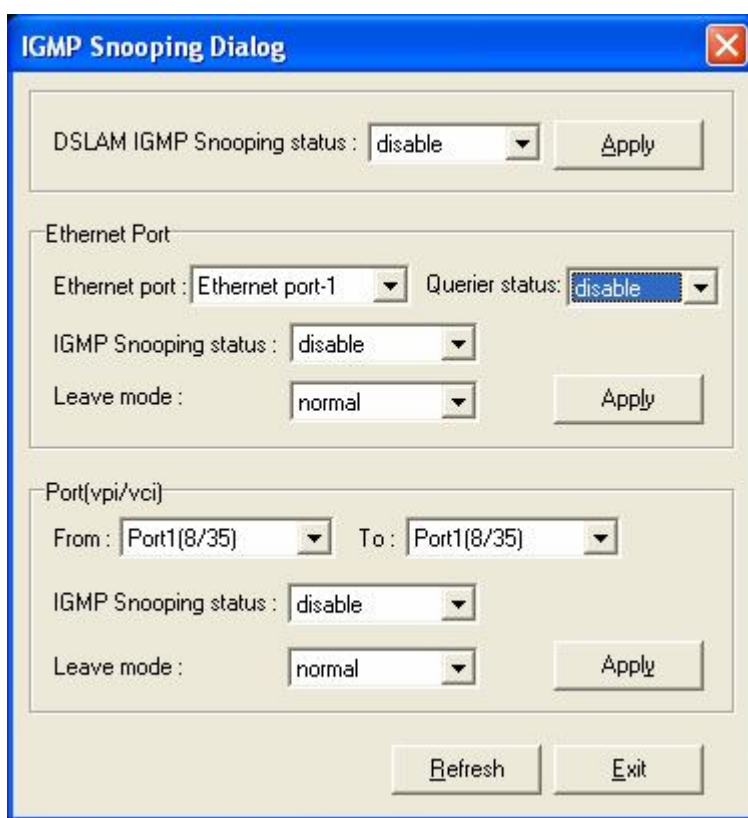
IGMP Snooping Dialog

DSLAM IGMP Snooping status : disable Apply

Ethernet Port

Ethernet port : Ethernet port-1 Querier status: disable

IGMP Snooping status : disable

Leave mode : normal Apply

Port(vpi/vci)

From : Port1(8/35) To : Port1(8/35)

IGMP Snooping status : disable

Leave mode : normal Apply

Refresh Exit